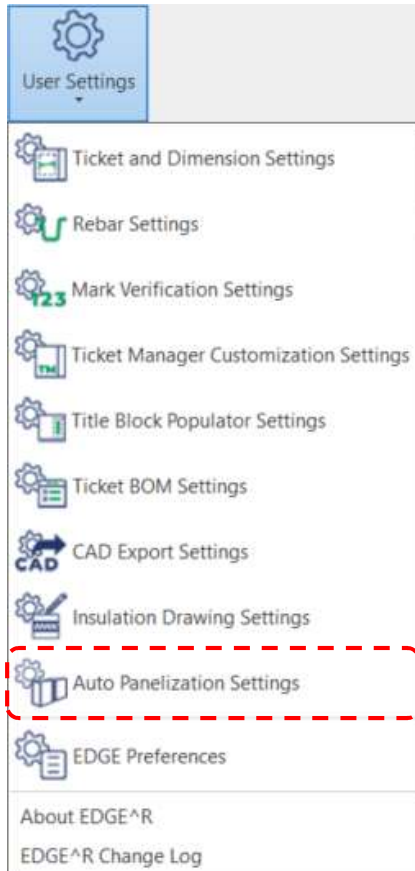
User Settings

Ticket and Dimension Settings

Rebar Settings

123 Mark Verification Settings

TM Ticket Manager Customization Settings

Title Block Populator Settings

Ticket BOM Settings

CAD CAD Export Settings

Insulation Drawing Settings

Auto Panelization Settings

EDGE Preferences

About EDGE^R

EDGE^R Change Log